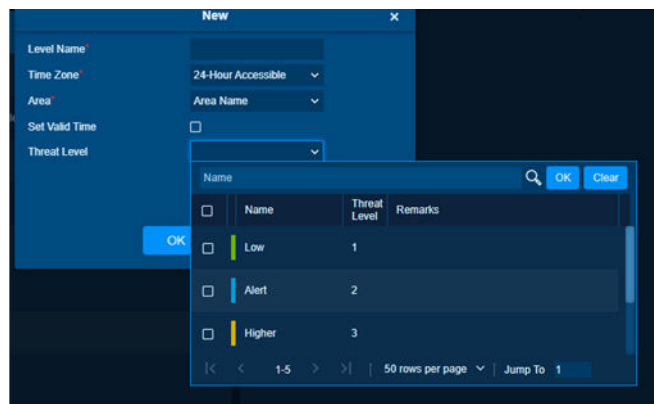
New ×

Level Name*
Time Zone* 24-Hour Accessible
Area* Area Name
Set Valid Time
Threat Level

OK

Name OK Clear

| | Name | Threat Level | Remarks |
|---|---|---|---|
| | Low | 1 | |
| | Alert | 2 | |
| | Higher | 3 | |

1-5 50 rows per page Jump To 1